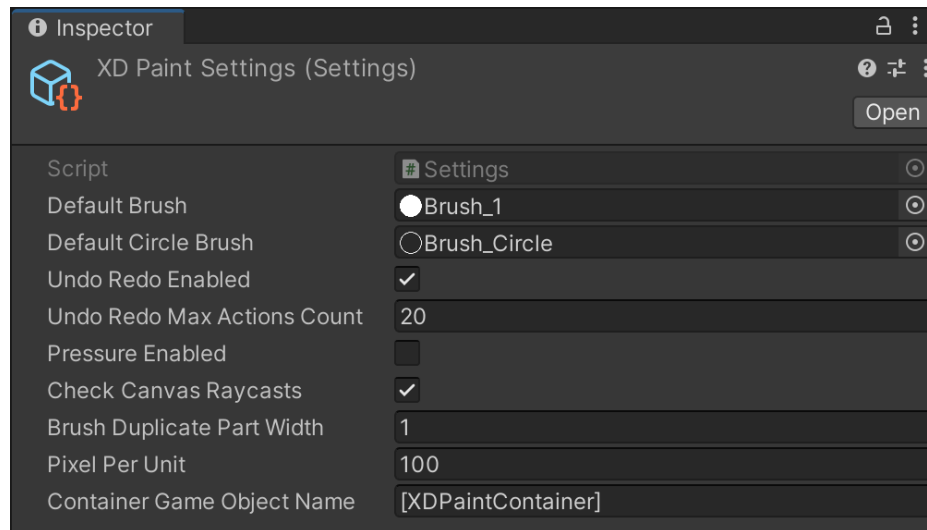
Inspector

XD Paint Settings (Settings)

Open

| | |
|---|---|
| Script | Settings |
| Default Brush | Brush_1 |
| Default Circle Brush | Brush_Circle |
| Undo Redo Enabled | ✓ |
| Undo Redo Max Actions Count | 20 |
| Pressure Enabled | |
| Check Canvas Raycasts | ✓ |
| Brush Duplicate Part Width | 1 |
| Pixel Per Unit | 100 |
| Container Game Object Name | [XDPaintContainer] |